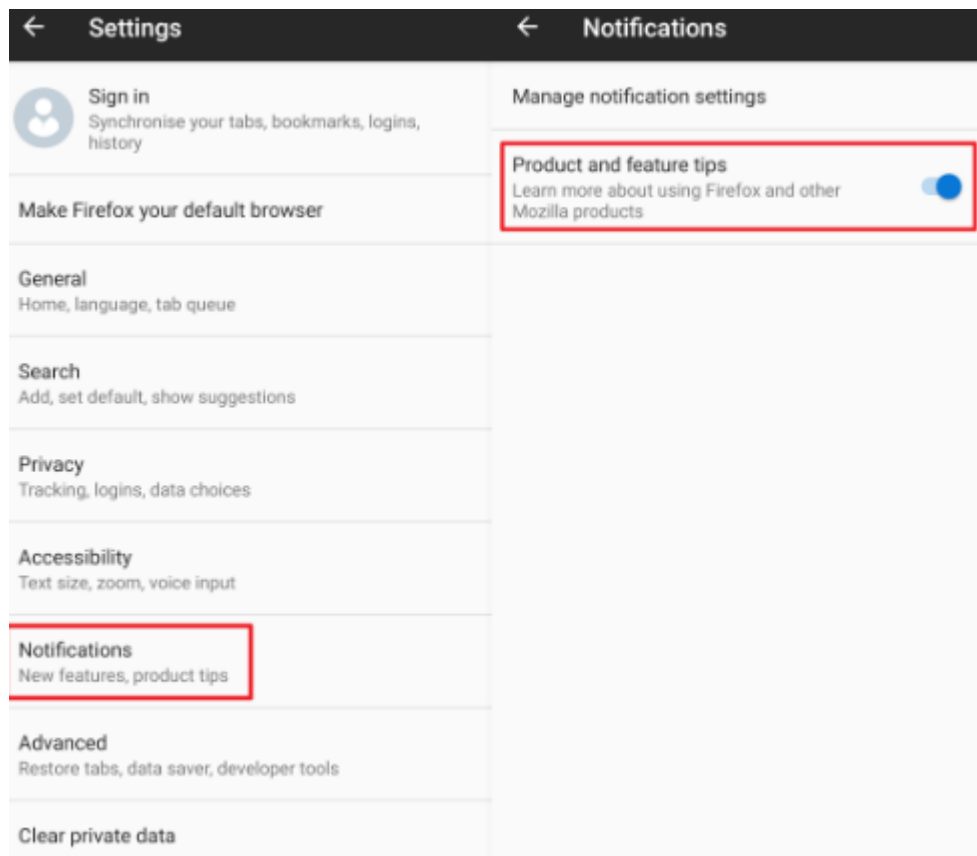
Settings

Sign in
Synchronise your tabs, bookmarks, logins, history

Make Firefox your default browser

General
Home, language, tab queue

Search
Add, set default, show suggestions

Privacy
Tracking, logins, data choices

Accessibility
Text size, zoom, voice input

Notifications
New features, product tips

Advanced
Restore tabs, data saver, developer tools

Clear private data

Notifications

Manage notification settings

Product and feature tips
Learn more about using Firefox and other Mozilla products